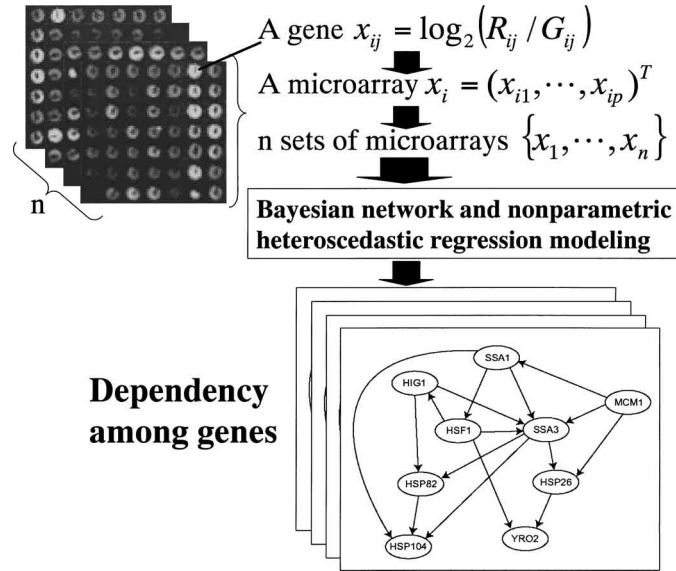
A gene $x_{ij} = \log_2(R_{ij} / G_{ij})$

A microarray $x_i = (x_{i1}, \cdots, x_{ip})^T$

n sets of microarrays $\{x_1, \cdots, x_n\}$

n

Bayesian network and nonparametric heteroscedastic regression modeling

Dependency among genes

SSA1

HIG1

MCM1

HSF1

SSA3

HSP82

HSP26

HSP104

YRO2